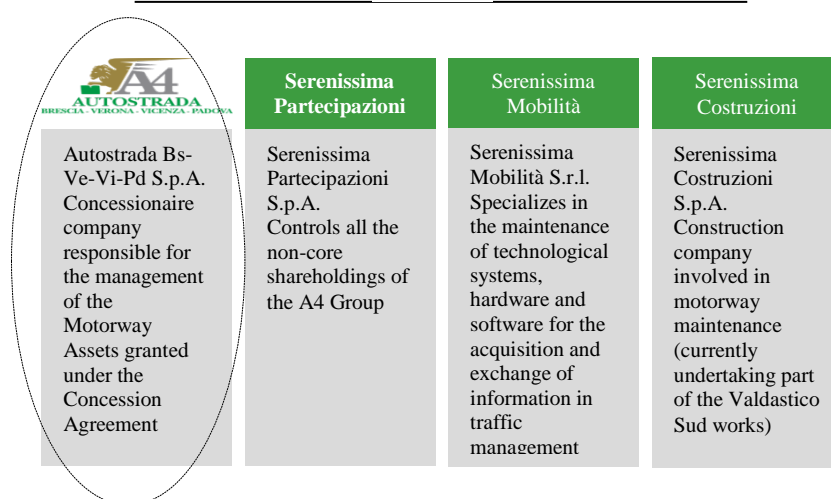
A4
AUTOSTRADA
BRESCIA · VERONA · VICENZA · PADOVA

Autostrada Bs-Ve-Vi-Pd S.p.A. Concessionaire company responsible for the management of the Motorway Assets granted under the Concession Agreement

Serenissima Partecipazioni

Serenissima Partecipazioni S.p.A. Controls all the non-core shareholdings of the A4 Group

Serenissima Mobilità

Serenissima Mobilità S.r.l. Specializes in the maintenance of technological systems, hardware and software for the acquisition and exchange of information in traffic management

Serenissima Costruzioni

Serenissima Costruzioni S.p.A. Construction company involved in motorway maintenance (currently undertaking part of the Valdastico Sud works)